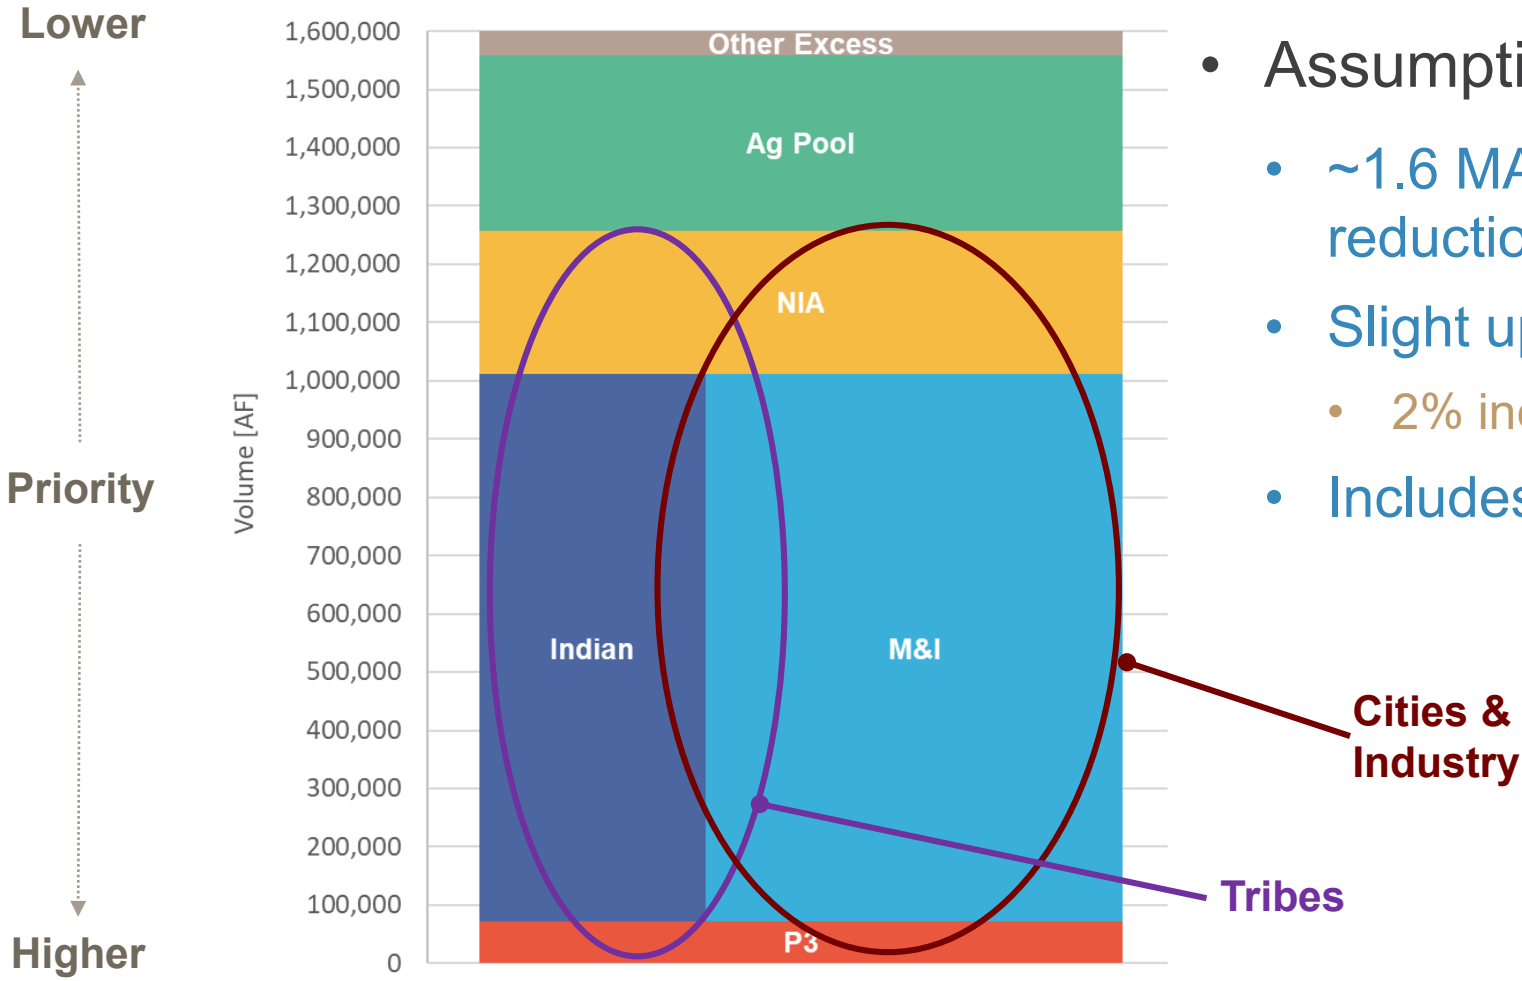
Lower

Priority

Higher

Volume [AF]

1,600,000
1,500,000
1,400,000
1,300,000
1,200,000
1,100,000
1,000,000
900,000
800,000
700,000
600,000
500,000
400,000
300,000
200,000
100,000
0

Other Excess

Ag Pool

NIA

Indian

M&I

P3

Cities & Industry

Tribes

• Assumpti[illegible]
• ~1.6 MA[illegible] reductio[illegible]
• Slight u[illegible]
• 2% in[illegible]
• Includes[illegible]